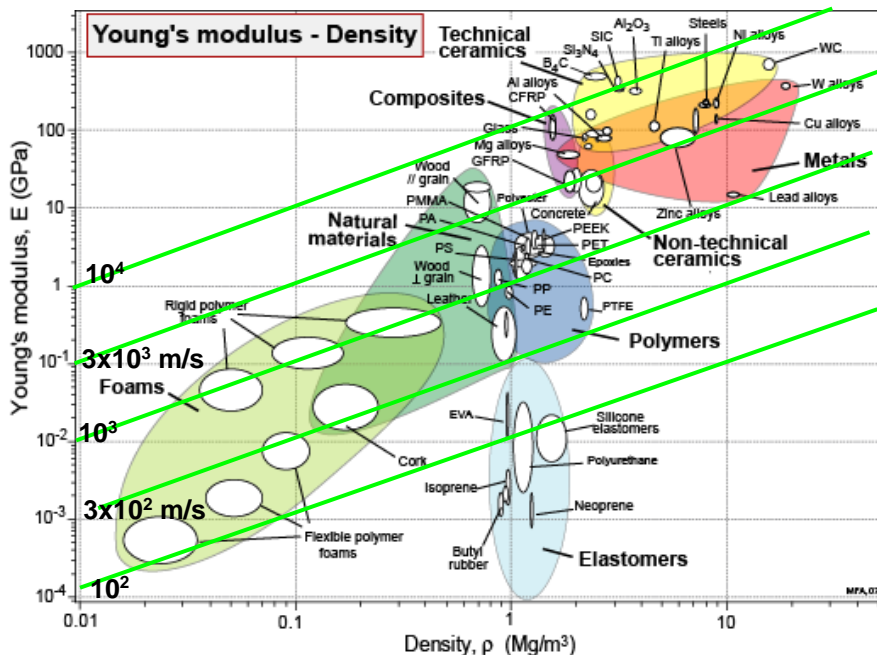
Young's modulus - Density

Technical ceramics
SiC
$Al_2O_3$
Steels
Ni alloys
WC
$Si_3N_4$
Ti alloys
$B_4C$
W alloys
Al alloys
CFRP
Composites
Cu alloys
Glass
Mg alloys
GFRP
Metals
Wood // grain
Lead alloys
Polyester
Zinc alloys
PMMA
Concrete
PA
PEEK
Natural materials
PET
Non-technical ceramics
PS
Epoxies
PC
Wood ⊥ grain
PP
Leather
PE
PTFE
Rigid polymer foams
Polymers
Foams
EVA
Silicone elastomers
Cork
Polyurethane
Isoprene
Neoprene
Flexible polymer foams
Butyl rubber
Elastomers

$10^4$
$3x10^3$ m/s
$10^3$
$3x10^2$ m/s
$10^2$

Young's modulus, E (GPa)
1000
100
10
1
$10^{-1}$
$10^{-2}$
$10^{-3}$
$10^{-4}$
0.01
0.1
1
10
Density, ρ (Mg/m³)
MFA,07